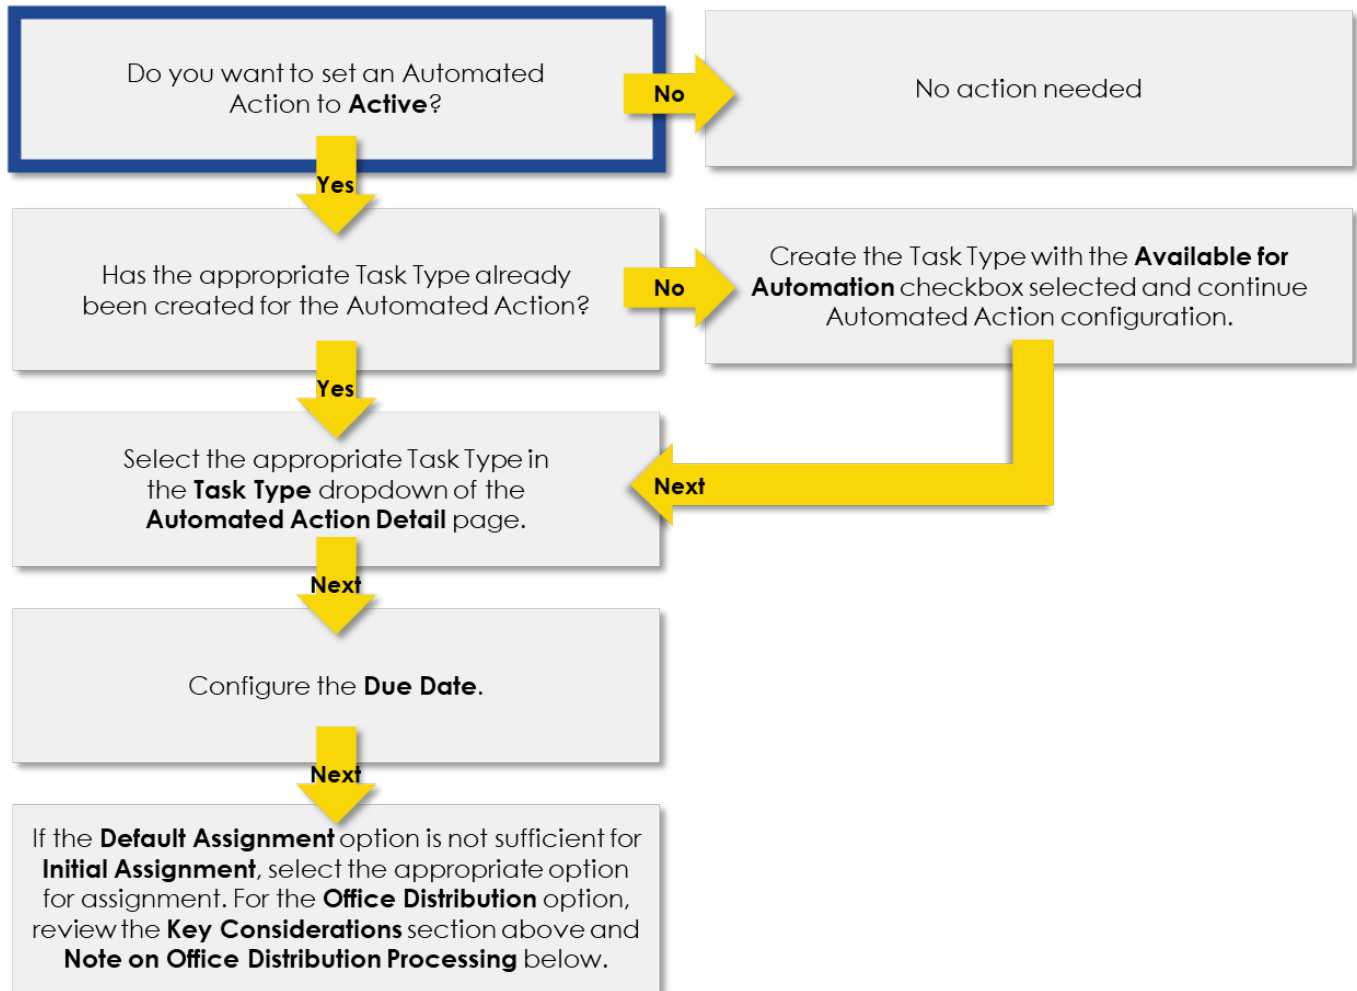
Do you want to set an Automated Action to Active?

No

No action needed

Yes

Has the appropriate Task Type already been created for the Automated Action?

No

Create the Task Type with the Available for Automation checkbox selected and continue Automated Action configuration.

Yes

Select the appropriate Task Type in the Task Type dropdown of the Automated Action Detail page.

Next

Next

Configure the Due Date.

Next

If the Default Assignment option is not sufficient for Initial Assignment, select the appropriate option for assignment. For the Office Distribution option, review the Key Considerations section above and Note on Office Distribution Processing below.